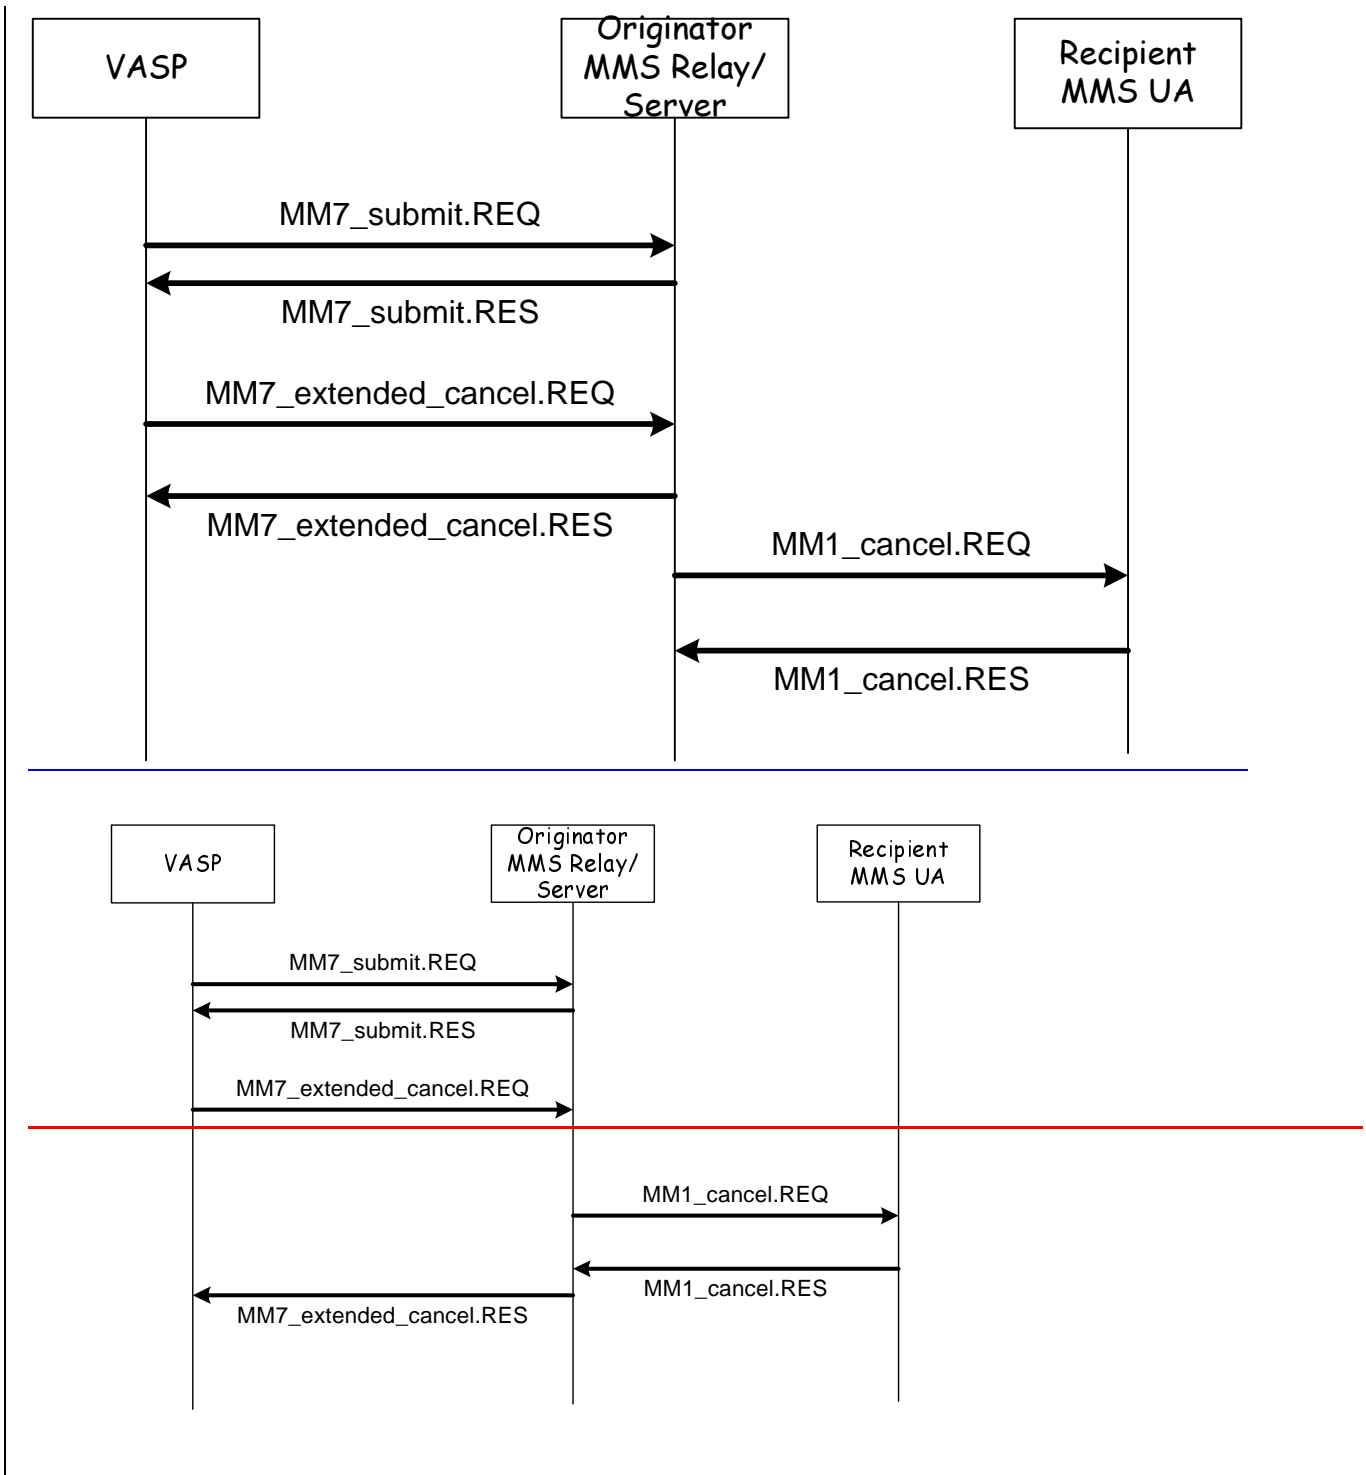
VASP

Originator MMS Relay/ Server

Recipient MMS UA

MM7_submit.REQ

MM7_submit.RES

MM7_extended_cancel.REQ

MM7_extended_cancel.RES

MM1_cancel.REQ

MM1_cancel.RES

VASP

Originator MMS Relay/ Server

Recipient MMS UA

MM7_submit.REQ

MM7_submit.RES

MM7_extended_cancel.REQ

MM1_cancel.REQ

MM1_cancel.RES

MM7_extended_cancel.RES